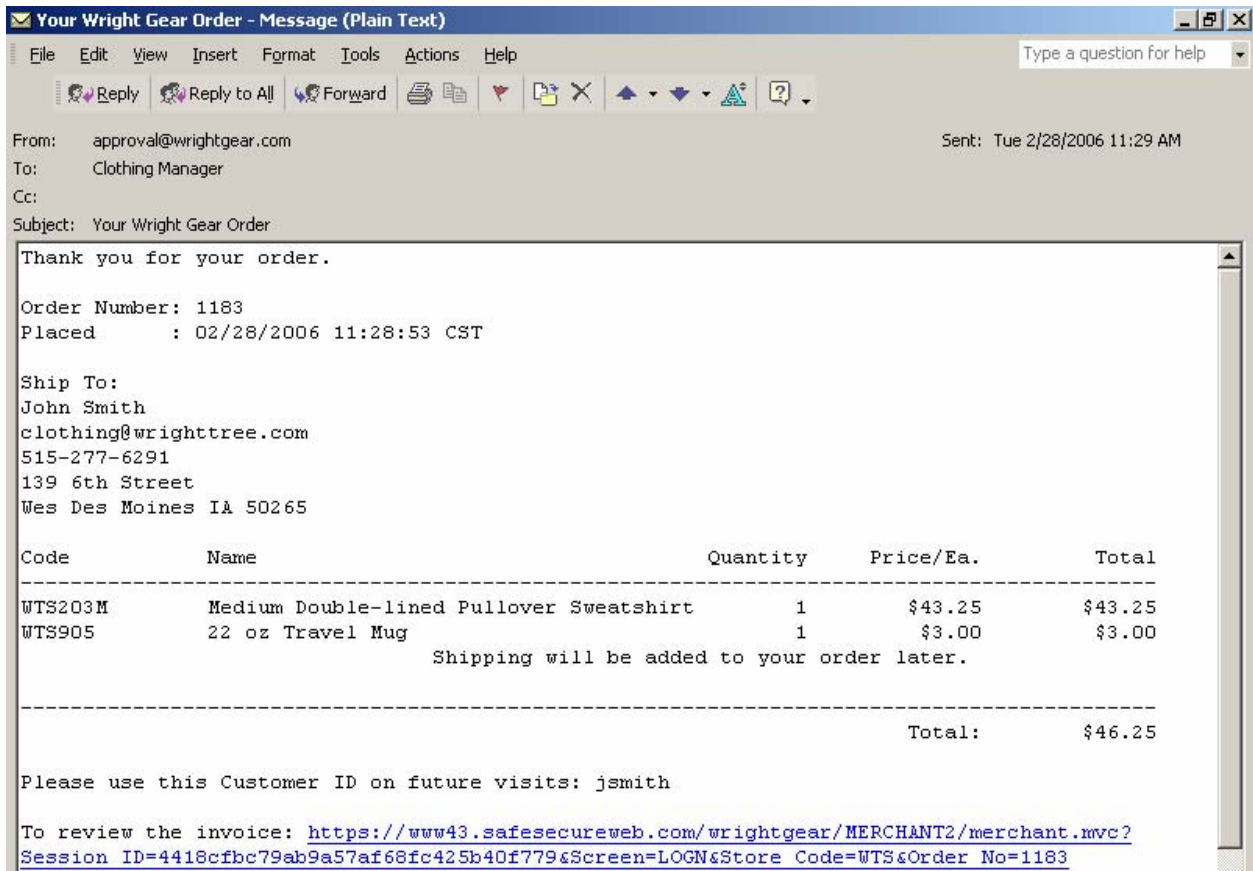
Your Wright Gear Order - Message (Plain Text)

File Edit View Insert Format Tools Actions Help

Type a question for help

Reply | Reply to All | Forward

From: approval@wrightgear.com
Sent: Tue 2/28/2006 11:29 AM
To: Clothing Manager
Cc:
Subject: Your Wright Gear Order

Thank you for your order.

Order Number: 1183
Placed : 02/28/2006 11:28:53 CST

Ship To:
John Smith
clothing@wrighttree.com
515-277-6291
139 6th Street
Wes Des Moines IA 50265

| Code | Name | Quantity | Price/Ea. | Total |
|---|---|---|---|---|
| WTS203M | Medium Double-lined Pullover Sweatshirt | 1 | \$43.25 | \$43.25 |
| WTS905 | 22 oz Travel Mug | 1 | \$3.00 | \$3.00 |

Shipping will be added to your order later.

Total: \$46.25

Please use this Customer ID on future visits: jsmith

To review the invoice: https://www43.safesecureweb.com/wrightgear/MERCHANT2/merchant.mvc?Session_ID=4418cfbc79ab9a57af68fc425b40f779&Screen=LOGN&Store_Code=WTS&Order_No=1183